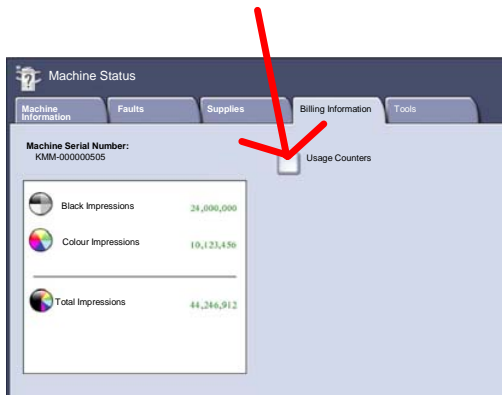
Machine Status

Machine Information

Faults

Supplies

Billing Information

Tools

Machine Serial Number:
KMM-000000505

Usage Counters

Black Impressions 24,000,000

Colour Impressions 10,123,456

Total Impressions 44,246,912